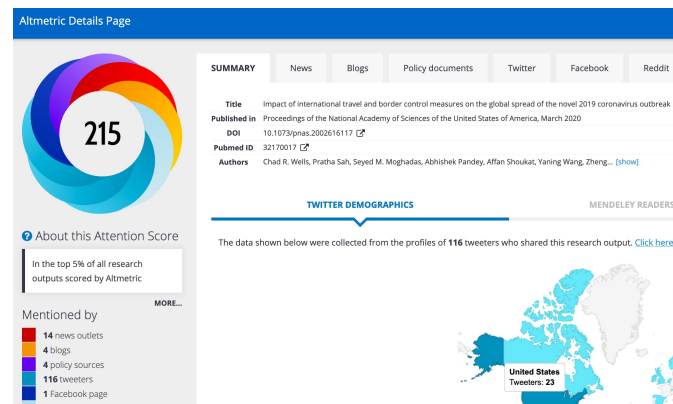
Altmetric Details Page

215

About this Attention Score

In the top 5% of all research outputs scored by Altmetric

MORE...

Mentioned by

14 news outlets
4 blogs
4 policy sources
116 tweeters
1 Facebook page

SUMMARY | News | Blogs | Policy documents | Twitter | Facebook | Reddit

| | |
|---|---|
| Title | Impact of international travel and border control measures on the global spread of the novel 2019 coronavirus outbreak |
| Published in | Proceedings of the National Academy of Sciences of the United States of America, March 2020 |
| DOI | 10.1073/pnas.2002616117 |
| Pubmed ID | 32170017 |
| Authors | Chad R. Wells, Pratha Sah, Seyed M. Moghadas, Abhishek Pandey, Affan Shoukat, Yaning Wang, Zheng... [show] |

TWITTER DEMOGRAPHICS | MENDELEY READERS

The data shown below were collected from the profiles of 116 tweeters who shared this research output. Click here

United States
Tweeters: 23